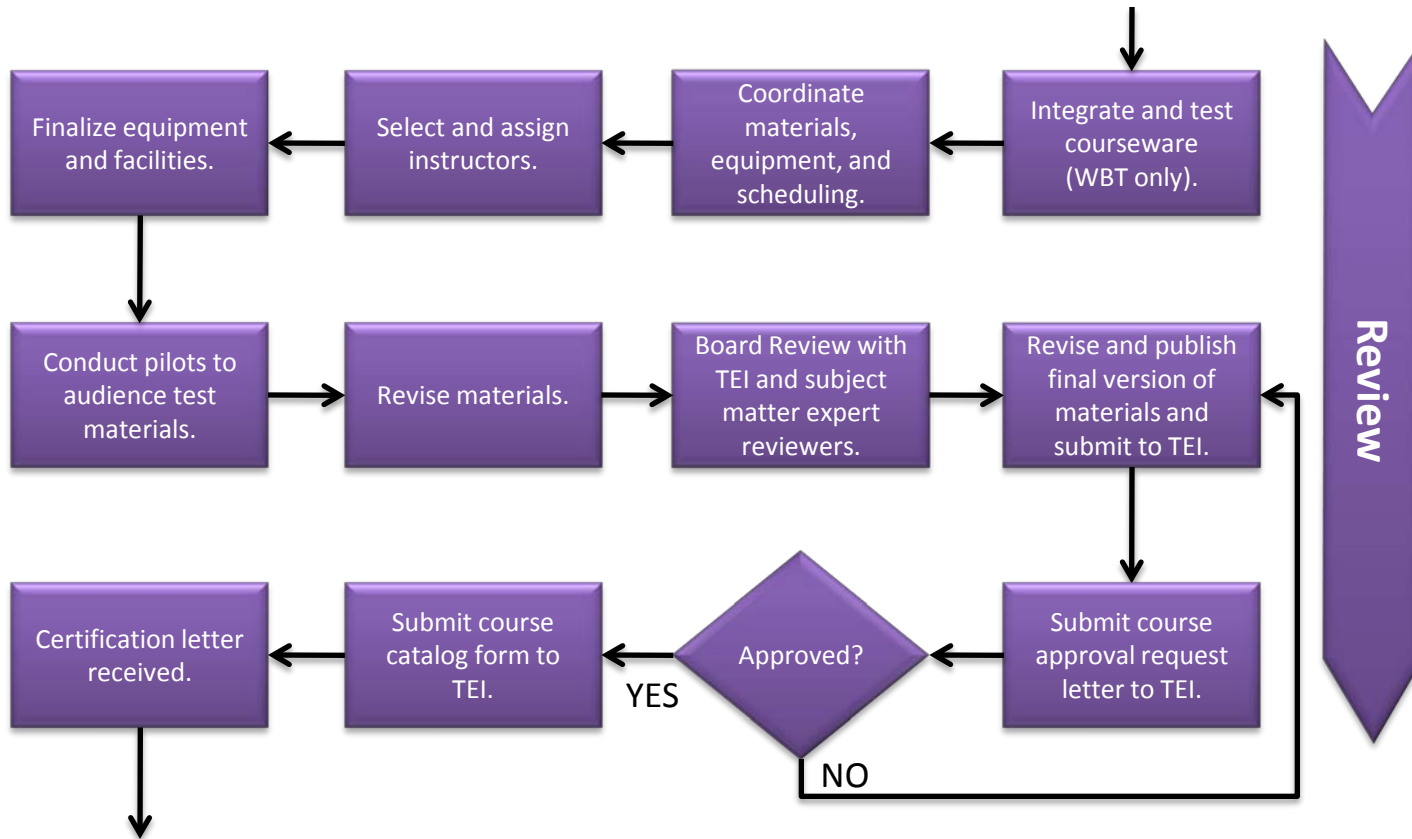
Integrate and test courseware (WBT only).

Coordinate materials, equipment, and scheduling.

Select and assign instructors.

Finalize equipment and facilities.

Conduct pilots to audience test materials.

Revise materials.

Board Review with TEI and subject matter expert reviewers.

Revise and publish final version of materials and submit to TEI.

Submit course approval request letter to TEI.

Approved?

YES

NO

Submit course catalog form to TEI.

Certification letter received.

Review